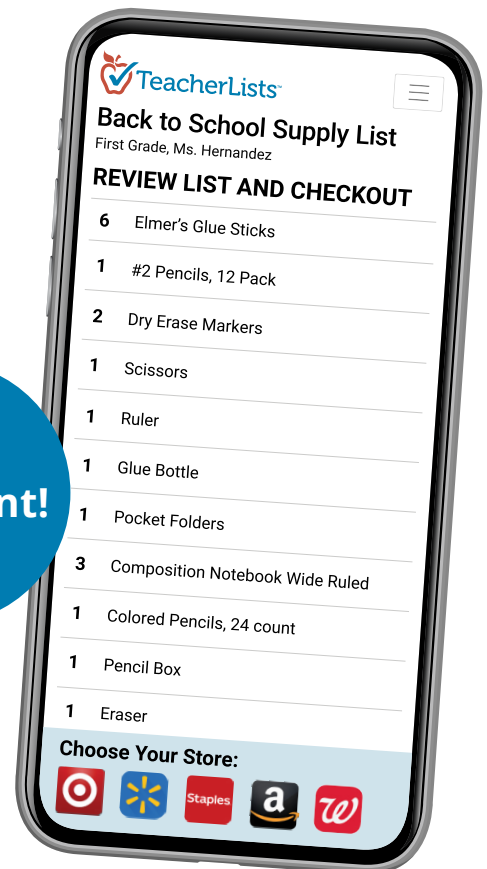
TeacherLists™

Back to School Supply List
First Grade, Ms. Hernandez

REVIEW LIST AND CHECKOUT

| | |
|---|---|
| 6 | Elmer's Glue Sticks |
| 1 | #2 Pencils, 12 Pack |
| 2 | Dry Erase Markers |
| 1 | Scissors |
| 1 | Ruler |
| 1 | Glue Bottle |
| 1 | Pocket Folders |
| 3 | Composition Notebook Wide Ruled |
| 1 | Colored Pencils, 24 count |
| 1 | Pencil Box |
| 1 | Eraser |

Choose Your Store:

Staples

nt!